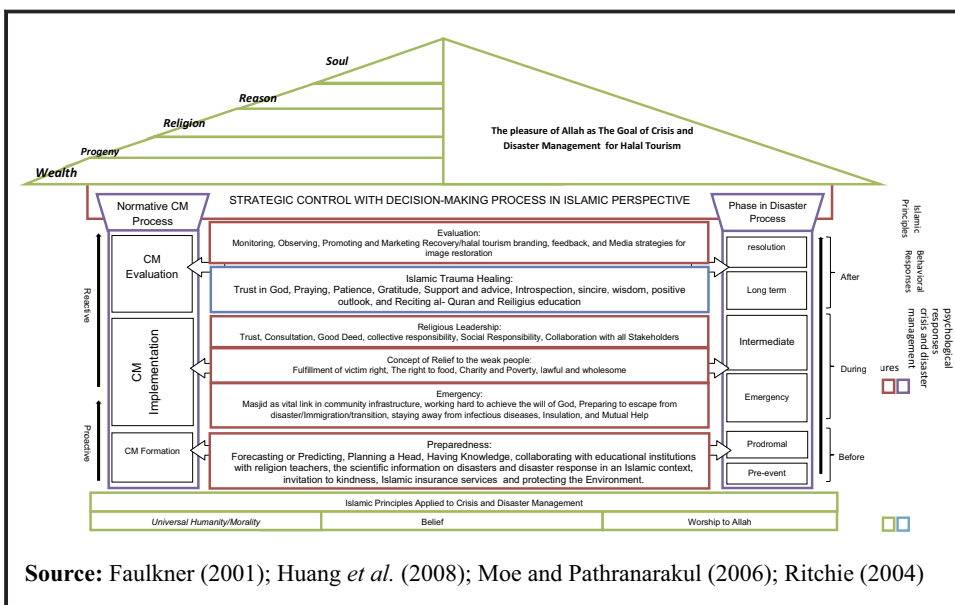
Soul
Reason
Religion
Progeny
Wealth

The pleasure of Allah as The Goal of Crisis and Disaster Management for Halal Tourism

STRATEGIC CONTROL WITH DECISION-MAKING PROCESS IN ISLAMIC PERSPECTIVE

Normative CM Process

Phase in Disaster Process

Islamic Principles

Behavioral Responses

psychological responses crisis and disaster management

Reactive

Proactive

CM Evaluation

CM Implementation

CM Formation

Evaluation:
Monitoring, Observing, Promoting and Marketing Recovery/halal tourism branding, feedback, and Media strategies for image restoration

Islamic Trauma Healing:
Trust in God, Praying, Patience, Gratitude, Support and advice, Introspection, sincire, wisdom, positive outlook, and Reciting al- Quran and Reiligius education

Religious Leadership:
Trust, Consultation, Good Deed, collective responsibility, Social Responsibility, Collaboration with all Stakeholders

Concept of Relief to the weak people:
Fulfillment of victim right, The right to food, Charity and Poverty, lawful and wholesome

Emergency:
Masjid as vital link in community infrastructure, working hard to achieve the will of God, Preparing to escape from disaster/Immigration/transition, staying away from infectious diseases, Insulation, and Mutual Help

Preparedness:
Forecasting or Predicting, Planning a Head, Having Knowledge, collaborating with educational institutions with religion teachers, the scientific information on disasters and disaster response in an Islamic context, invitation to kindness, Islamic insurance services and protecting the Environment.

resolution
Long term
Intermediate
Emergency
Prodromal
Pre-event

After
During
Before

ures

Islamic Principles Applied to Crisis and Disaster Management

| Universal Humanity/Morality | Belief | Worship to Allah |
|---|---|---|

**Source:** Faulkner (2001); Huang *et al.* (2008); Moe and Pathranarakul (2006); Ritchie (2004)